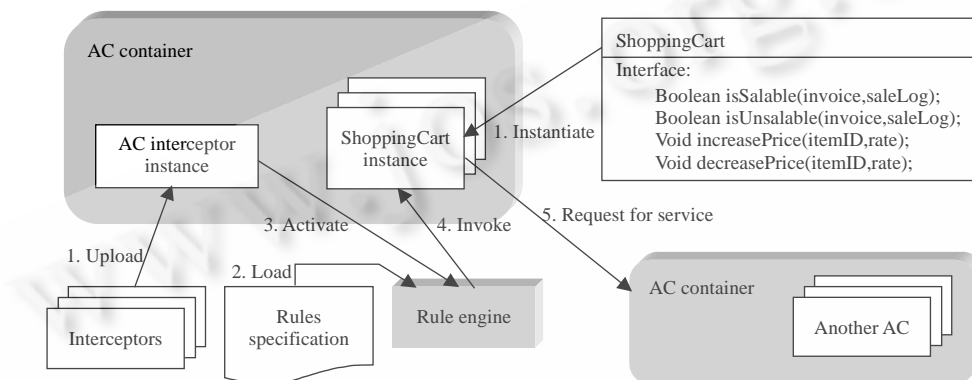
AC container

AC interceptor instance

ShoppingCart instance

1. Instantiate

ShoppingCart

Interface:
Boolean isSalable(invoice,saleLog);
Boolean isUnsalable(invoice,saleLog);
Void increasePrice(itemID,rate);
Void decreasePrice(itemID,rate);

3. Activate

4. Invoke

5. Request for service

1. Upload

2. Load

Rules specification

Rule engine

Interceptors

AC container

Another AC